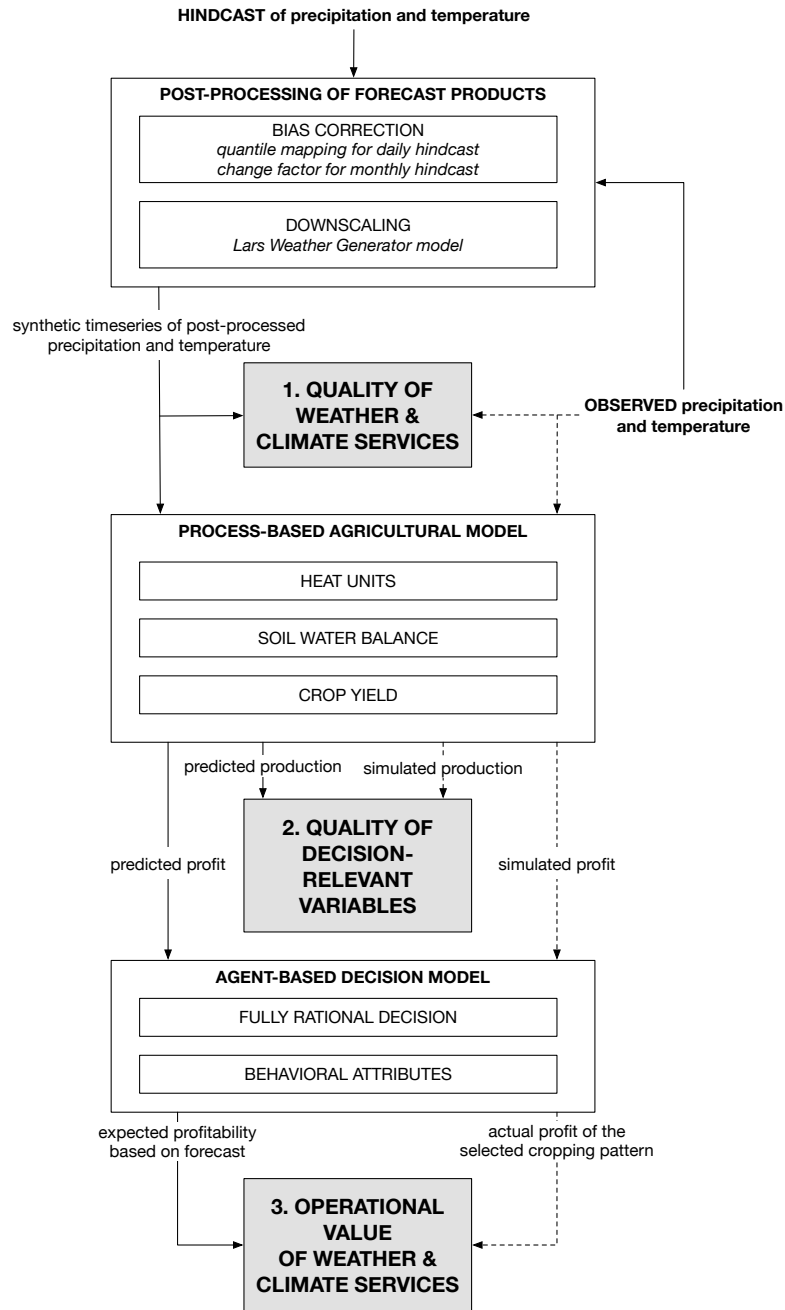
HINDCAST of precipitation and temperature

POST-PROCESSING OF FORECAST PRODUCTS

BIAS CORRECTION
quantile mapping for daily hindcast
change factor for monthly hindcast

DOWNSCALING
Lars Weather Generator model

synthetic timeseries of post-processed precipitation and temperature

1. QUALITY OF WEATHER & CLIMATE SERVICES

OBSERVED precipitation and temperature

PROCESS-BASED AGRICULTURAL MODEL

HEAT UNITS

SOIL WATER BALANCE

CROP YIELD

predicted production

simulated production

predicted profit

2. QUALITY OF DECISION-RELEVANT VARIABLES

simulated profit

AGENT-BASED DECISION MODEL

FULLY RATIONAL DECISION

BEHAVIORAL ATTRIBUTES

expected profitability based on forecast

actual profit of the selected cropping pattern

3. OPERATIONAL VALUE OF WEATHER & CLIMATE SERVICES